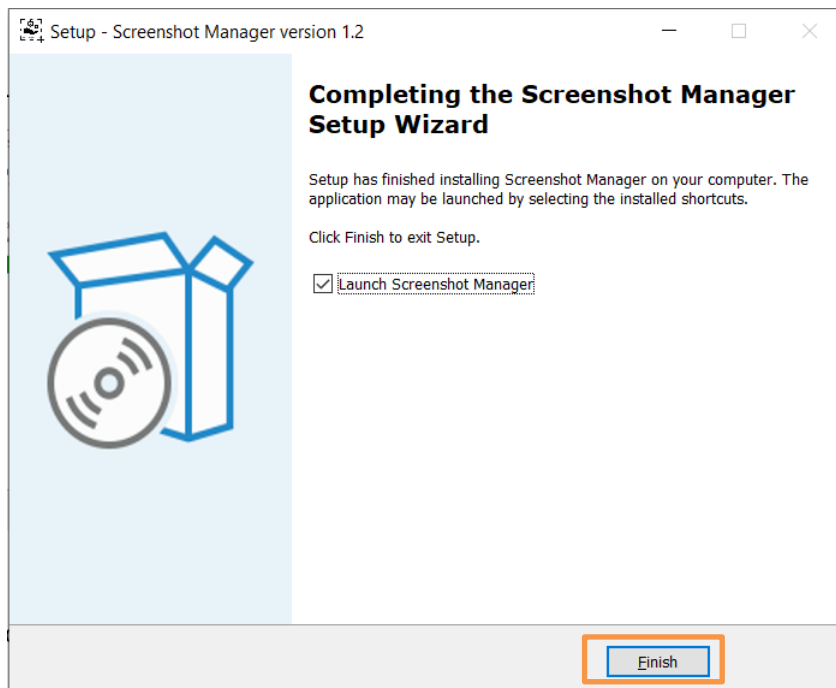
Setup - Screenshot Manager version 1.2

Completing the Screenshot Manager Setup Wizard

Setup has finished installing Screenshot Manager on your computer. The application may be launched by selecting the installed shortcuts.

Click Finish to exit Setup.

☑ Launch Screenshot Manager

Finish